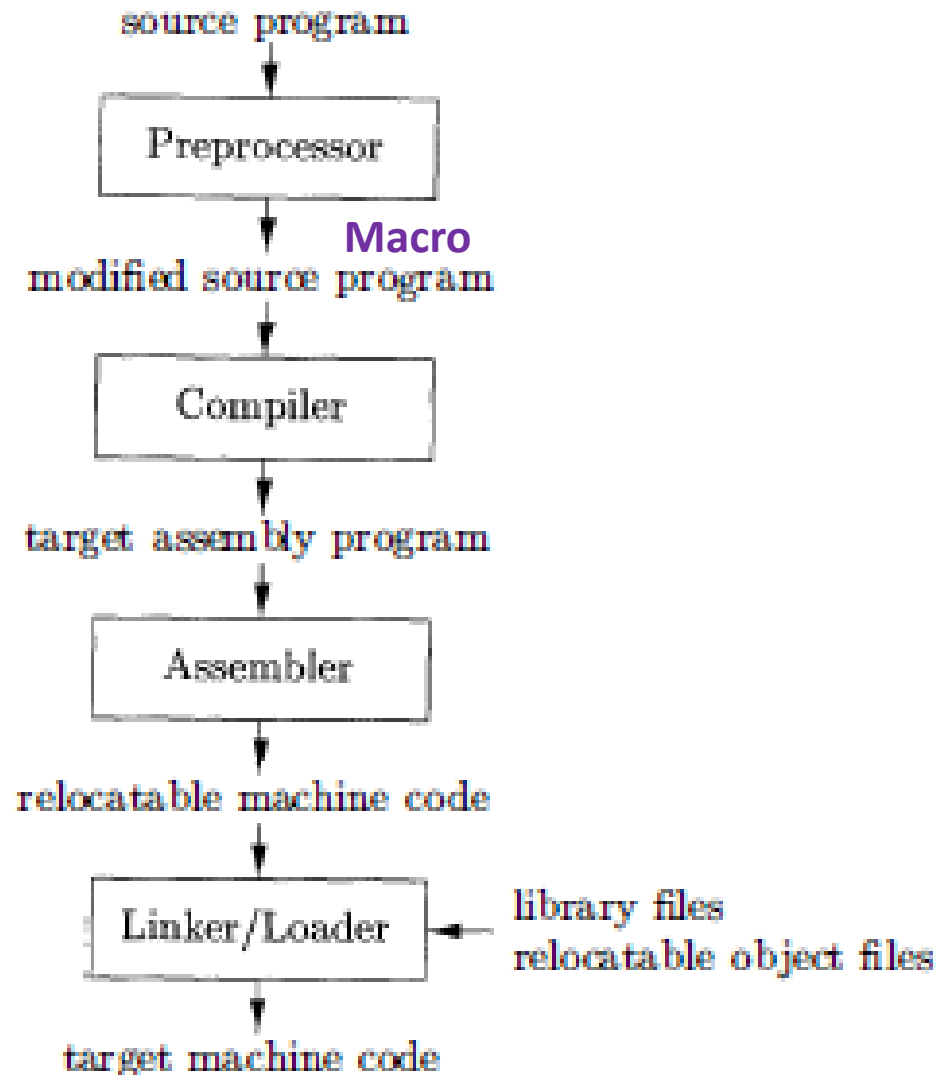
source program

Preprocessor

Macro

modified source program

Compiler

target assembly program

Assembler

relocatable machine code

Linker/Loader

library files
relocatable object files

target machine code